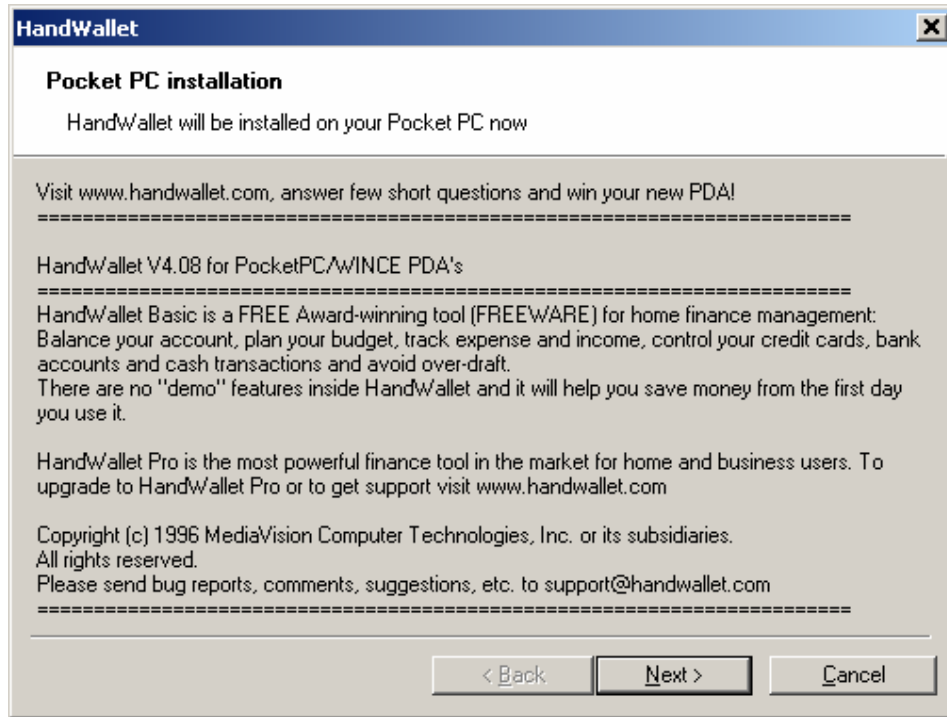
HandWallet

Pocket PC installation

HandWallet will be installed on your Pocket PC now

Visit www.handwallet.com, answer few short questions and win your new PDA!
==========================================================================

HandWallet V4.08 for PocketPC/WINCE PDA's
==========================================================================
HandWallet Basic is a FREE Award-winning tool (FREEWARE) for home finance management: Balance your account, plan your budget, track expense and income, control your credit cards, bank accounts and cash transactions and avoid over-draft.
There are no "demo" features inside HandWallet and it will help you save money from the first day you use it.

HandWallet Pro is the most powerful finance tool in the market for home and business users. To upgrade to HandWallet Pro or to get support visit www.handwallet.com

Copyright (c) 1996 MediaVision Computer Technologies, Inc. or its subsidiaries.
All rights reserved.
Please send bug reports, comments, suggestions, etc. to support@handwallet.com
==========================================================================

< Back | Next > | Cancel